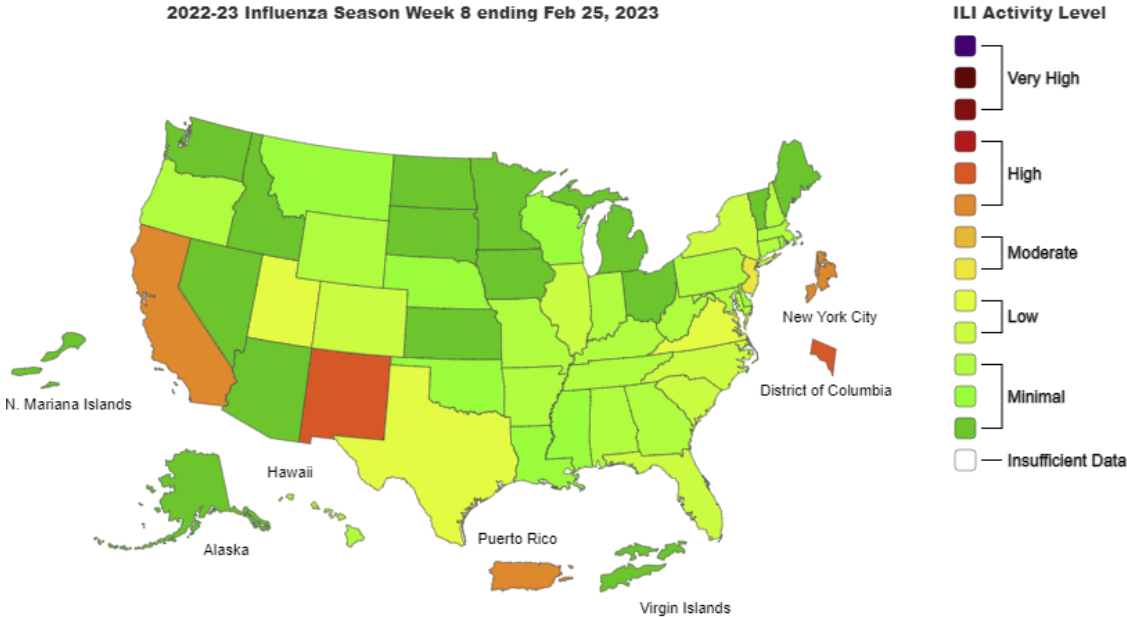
2022-23 Influenza Season Week 8 ending Feb 25, 2023

New York City

District of Columbia

N. Mariana Islands

Hawaii

Alaska

Puerto Rico

Virgin Islands

ILI Activity Level

Very High

High

Moderate

Low

Minimal

Insufficient Data